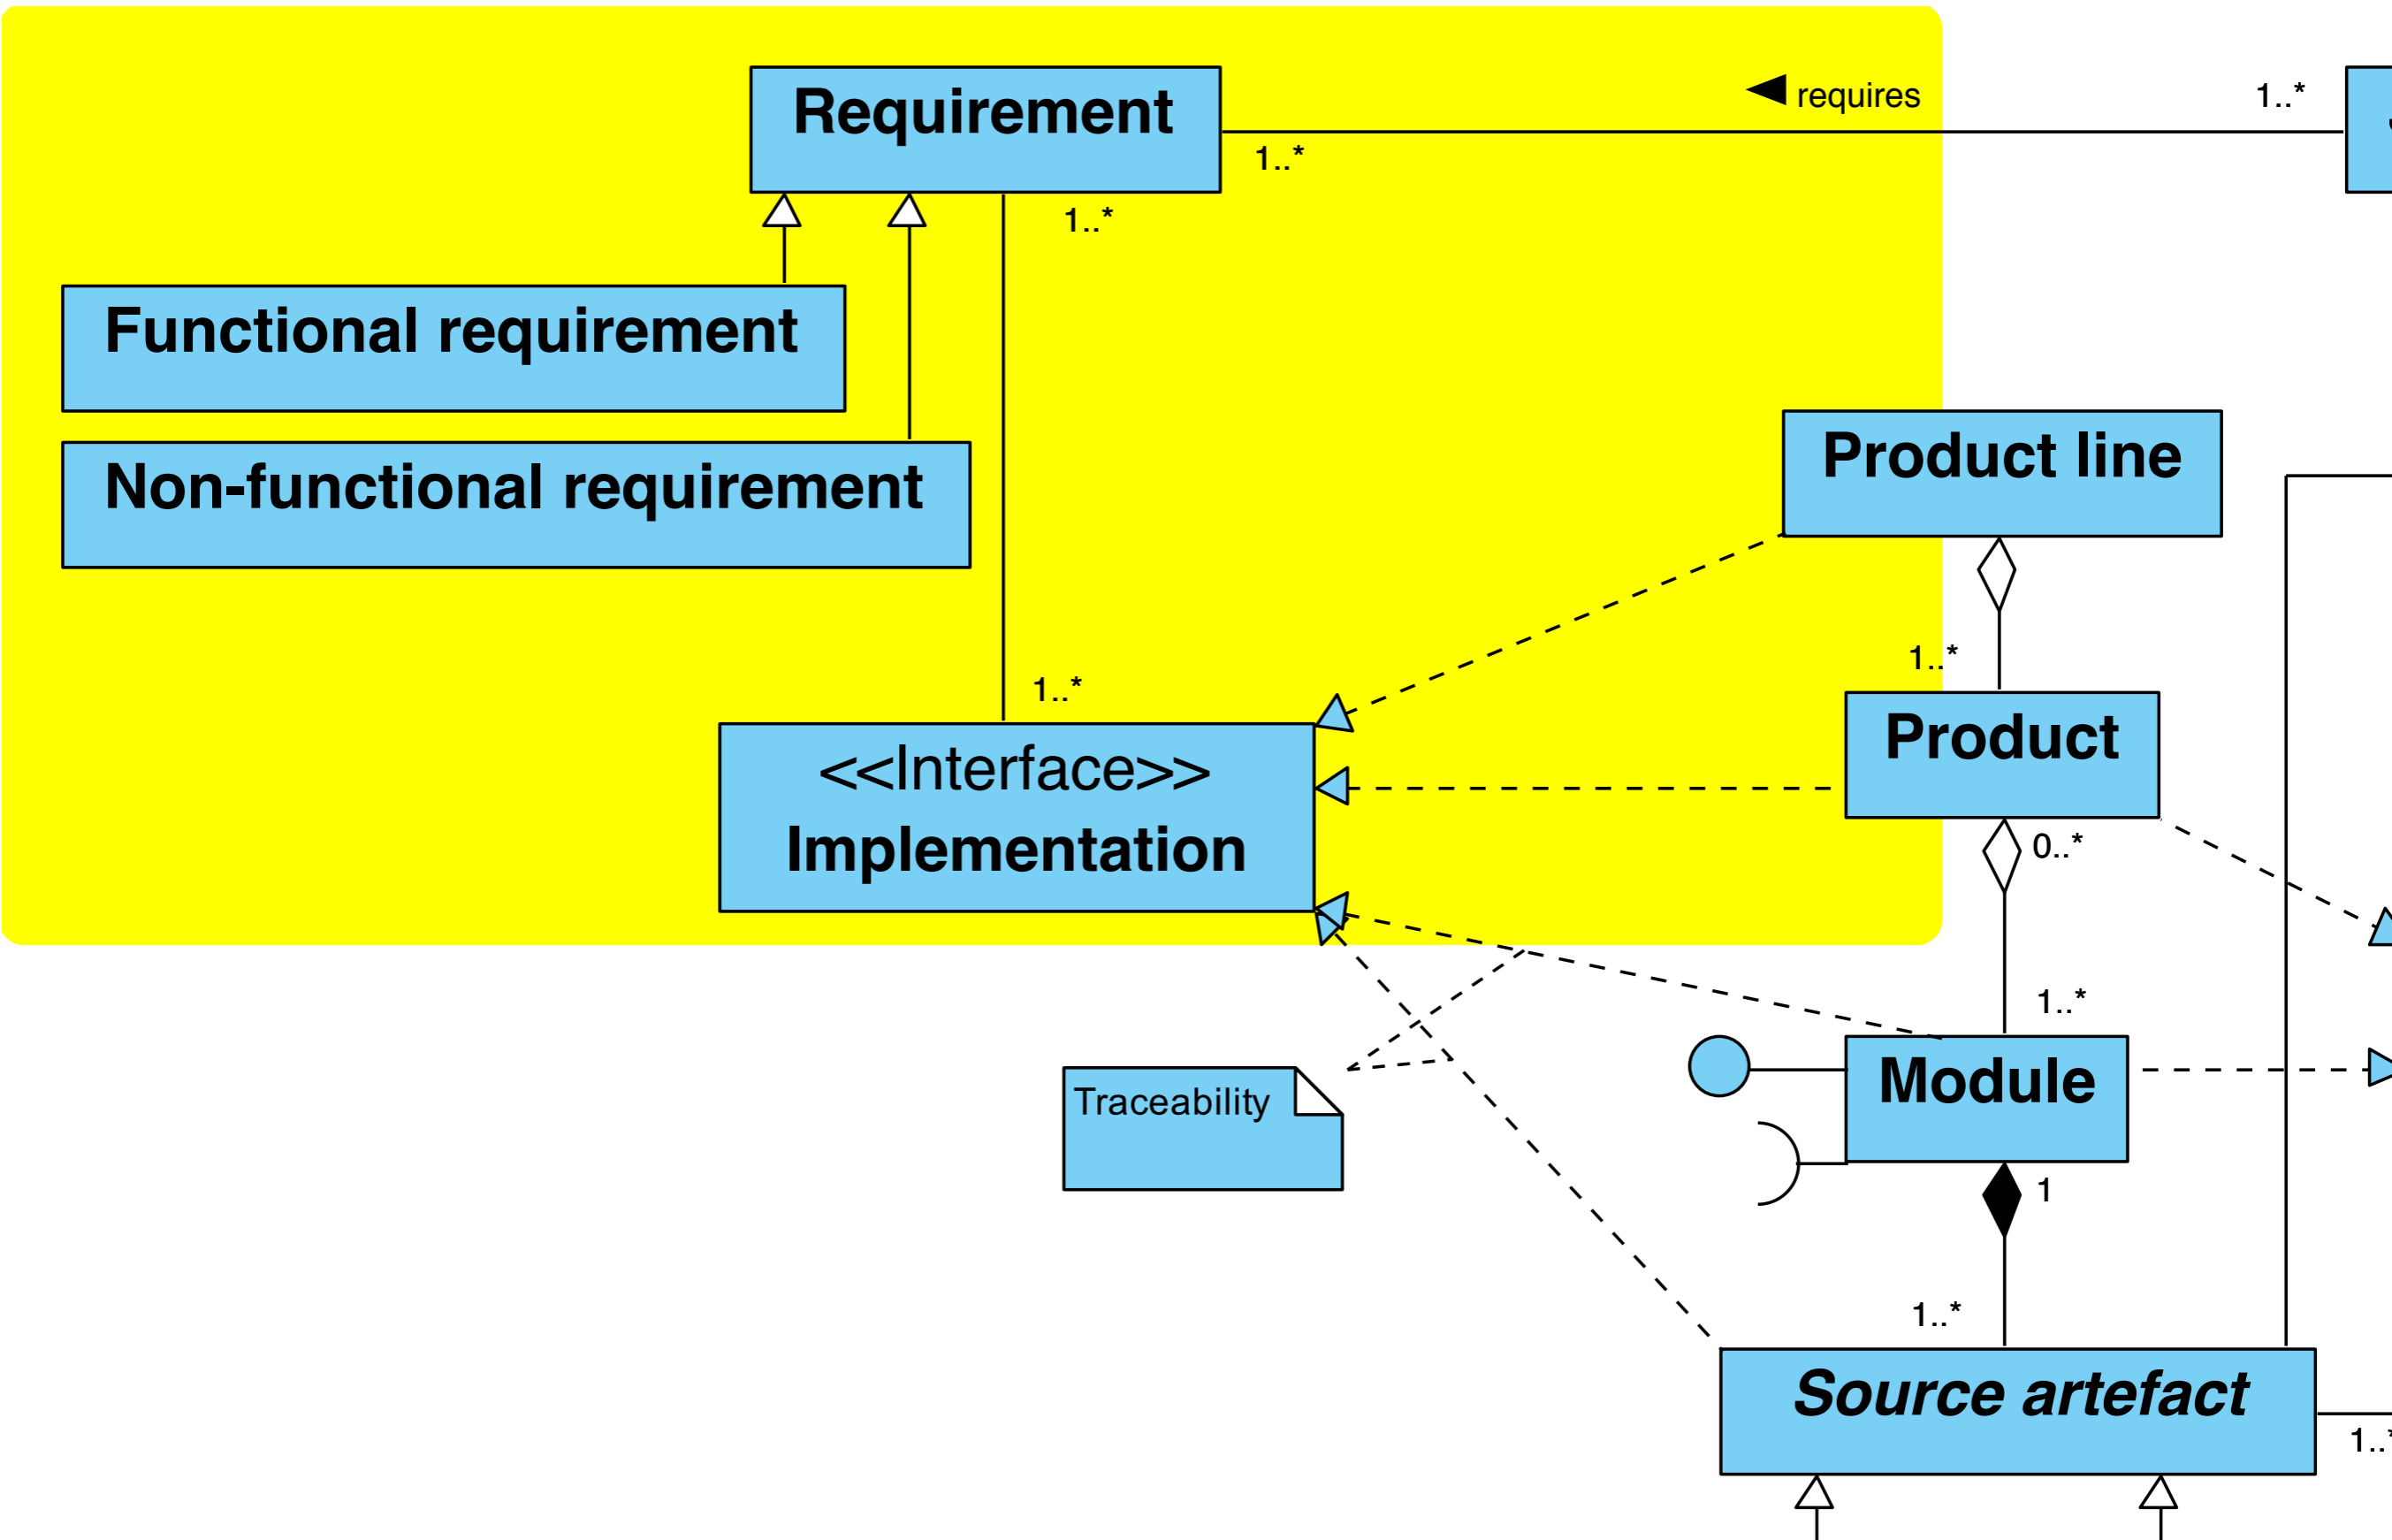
Requirement

requires

1..*

1..*

1..*

Functional requirement

Non-functional requirement

Product line

1..*

1..*

<<Interface>>
Implementation

Product

0..*

1..*

Traceability

Module

1

1..*

Source artefact

1..*